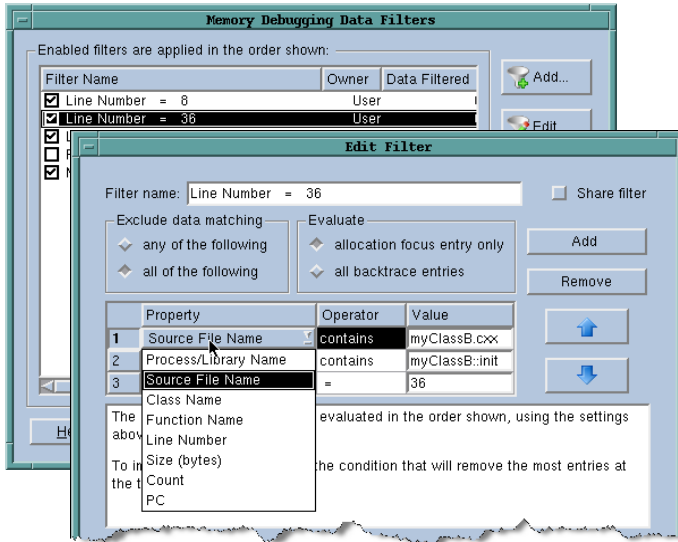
Memory Debugging Data Filters

Enabled filters are applied in the order shown:

| Filter Name | Owner | Data Filtered |
|---|---|---|
| Line Number = 8 | User | |
| Line Number = 36 | User | |

Add...

Edit

He

Edit Filter

Filter name: Line Number = 36

Share filter

Exclude data matching

any of the following

all of the following

Evaluate

allocation focus entry only

all backtrace entries

Add

Remove

| | Property | Operator | Value |
|---|---|---|---|
| 1 | Source File Name | contains | myClassB.cxx |
| 2 | Process/Library Name | contains | myClassB::init |
| 3 | | = | 36 |

Process/Library Name
Source File Name
Class Name
Function Name
Line Number
Size (bytes)
Count
PC

The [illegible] evaluated in the order shown, using the settings abov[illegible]

To in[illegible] the condition that will remove the most entries at the t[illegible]